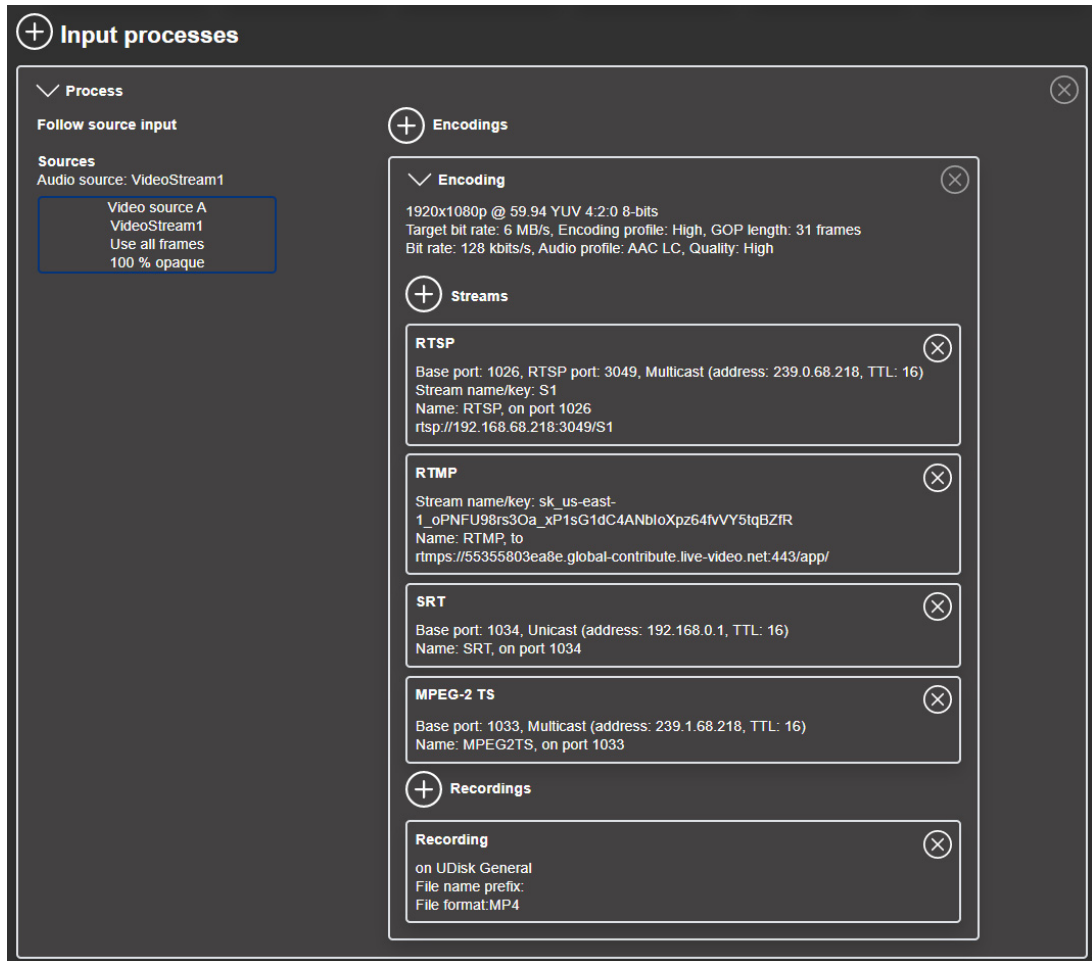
Input processes

Process

Follow source input

Sources
Audio source: VideoStream1

Video source A
VideoStream1
Use all frames
100 % opaque

Encodings

Encoding

1920x1080p @ 59.94 YUV 4:2:0 8-bits
Target bit rate: 6 MB/s, Encoding profile: High, GOP length: 31 frames
Bit rate: 128 kbits/s, Audio profile: AAC LC, Quality: High

Streams

RTSP

Base port: 1026, RTSP port: 3049, Multicast (address: 239.0.68.218, TTL: 16)
Stream name/key: S1
Name: RTSP, on port 1026
rtsp://192.168.68.218:3049/S1

RTMP

Stream name/key: sk_us-east-1_oPNFU98rs3Oa_xP1sG1dC4ANbloXpz64fvVY5tqBZfR
Name: RTMP, to
rtmps://55355803ea8e.global-contribute.live-video.net:443/app/

SRT

Base port: 1034, Unicast (address: 192.168.0.1, TTL: 16)
Name: SRT, on port 1034

MPEG-2 TS

Base port: 1033, Multicast (address: 239.1.68.218, TTL: 16)
Name: MPEG2TS, on port 1033

Recordings

Recording

on UDisk General
File name prefix:
File format:MP4